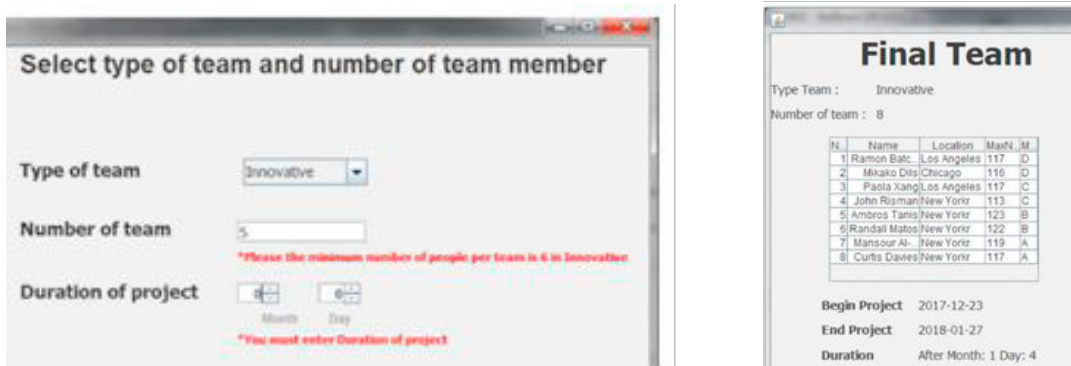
Select type of team and number of team member

Type of team Innovative

Number of team 5

*Please the minimum number of people per team is 6 in Innovative

Duration of project 0 0

Month Day

*You must enter Duration of project

Final Team

Type Team : Innovative

Number of team : 8

| N. | Name | Location | MaxN. | M. |
|---|---|---|---|---|
| 1 | Ramon Batc... | Los Angeles | 117 | D |
| 2 | Mikako Dils | Chicago | 116 | D |
| 3 | Paola Xang | Los Angeles | 117 | C |
| 4 | John Risman | New Yorkr | 113 | C |
| 5 | Ambros Tanis | New Yorkr | 123 | B |
| 6 | Randall Matos | New Yorkr | 122 | B |
| 7 | Mansour Al-... | New Yorkr | 119 | A |
| 8 | Curtis Davies | New Yorkr | 117 | A |

Begin Project 2017-12-23

End Project 2018-01-27

Duration After Month: 1 Day: 4